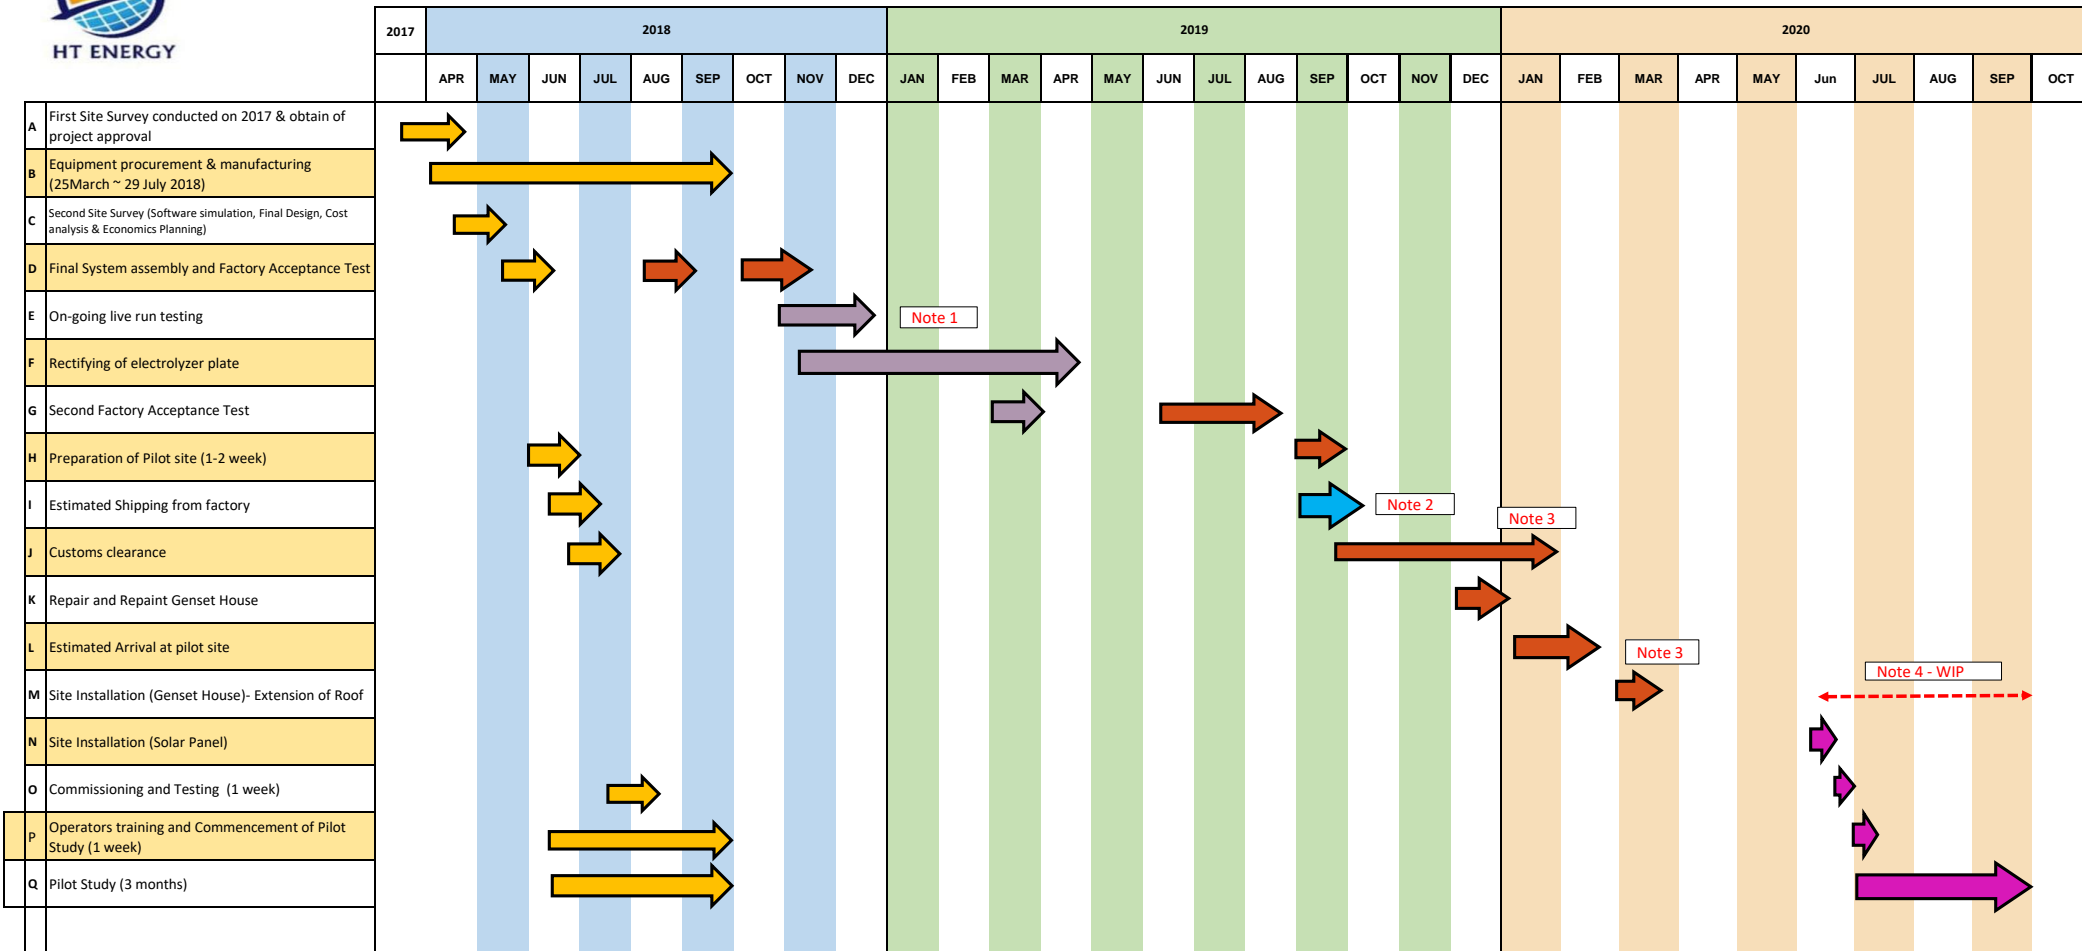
HT ENERGY

| 2017 | 2018 | | | | | | | | | 2019 | | | | | | | | | | | | 2020 | | | | | | | | | |
|---|---|---|---|---|---|---|---|---|---|---|---|---|---|---|---|---|---|---|---|---|---|---|---|---|---|---|---|---|---|---|---|
| | APR | MAY | JUN | JUL | AUG | SEP | OCT | NOV | DEC | JAN | FEB | MAR | APR | MAY | JUN | JUL | AUG | SEP | OCT | NOV | DEC | JAN | FEB | MAR | APR | MAY | Jun | JUL | AUG | SEP | OCT |

A First Site Survey conducted on 2017 & obtain of project approval
B Equipment procurement & manufacturing (25March ~ 29 July 2018)
C Second Site Survey (Software simulation, Final Design, Cost analysis & Economics Planning)
D Final System assembly and Factory Acceptance Test
E On-going live run testing
F Rectifying of electrolyzer plate
G Second Factory Acceptance Test
H Preparation of Pilot site (1-2 week)
I Estimated Shipping from factory
J Customs clearance
K Repair and Repaint Genset House
L Estimated Arrival at pilot site
M Site Installation (Genset House)- Extension of Roof
N Site Installation (Solar Panel)
O Commissioning and Testing (1 week)
P Operators training and Commencement of Pilot Study (1 week)
Q Pilot Study (3 months)

Note 1
Note 2
Note 3
Note 3
Note 4 - WIP